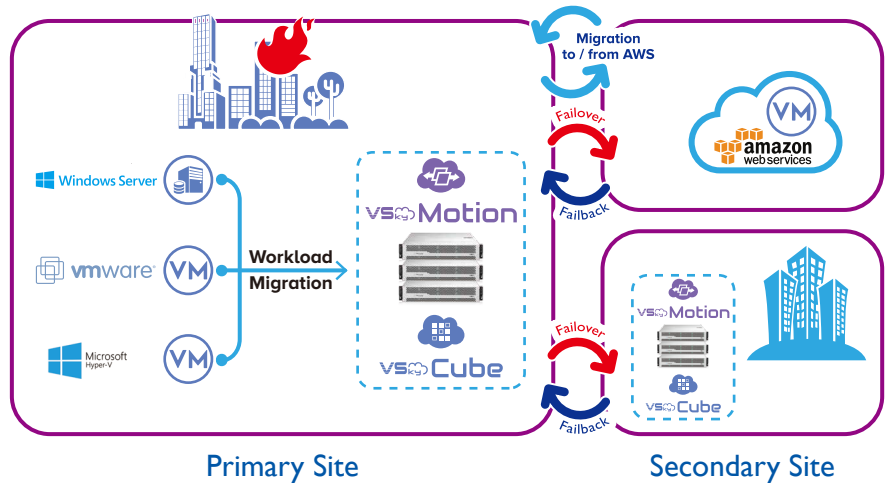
Migration to / from AWS

Failover

Failback

VM

amazon web services

Windows Server

vmware

VM

Microsoft Hyper-V

VM

Workload Migration

vsky Motion

vsky Cube

Failover

Failback

vsky Motion

vsky Cube

Primary Site

Secondary Site